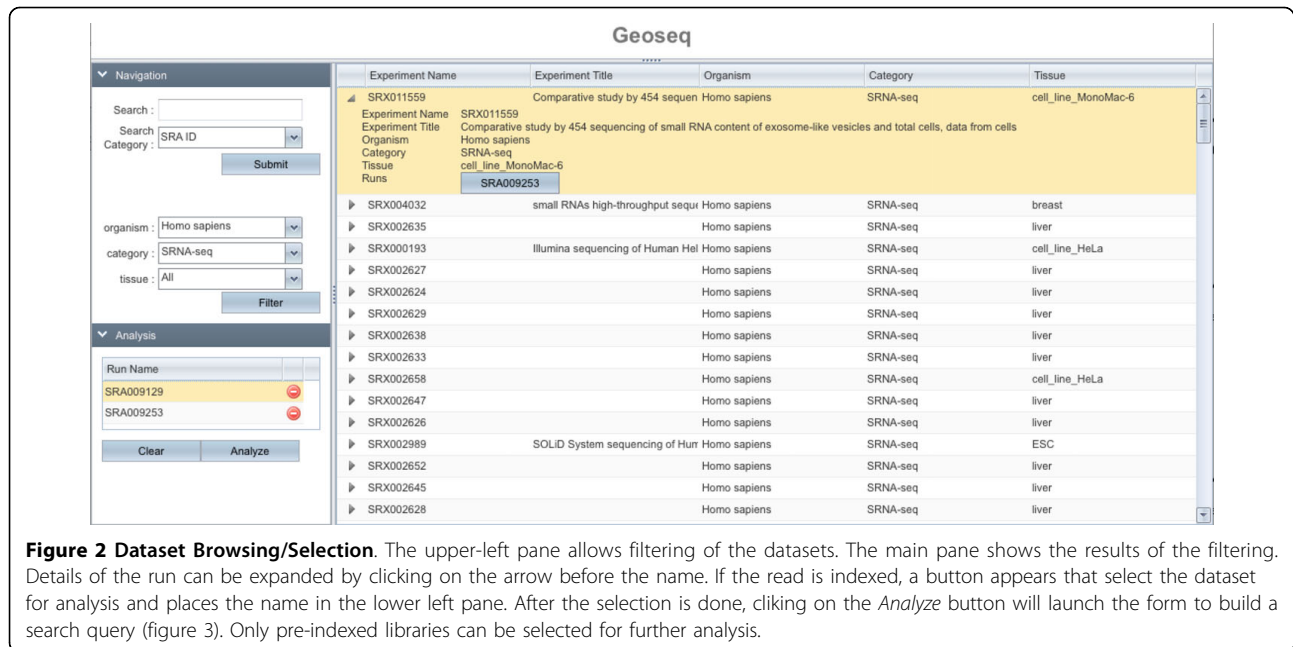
Geoseq

Navigation

Search :

Search Category : SRA ID

Submit

organism : Homo sapiens

category : SRNA-seq

tissue : All

Filter

Analysis

| Run Name |
|---|
| SRA009129 |
| SRA009253 |

Clear | Analyze

| Experiment Name | Experiment Title | Organism | Category | Tissue |
|---|---|---|---|---|
| SRX011559 | Comparative study by 454 sequen | Homo sapiens | SRNA-seq | cell_line_MonoMac-6 |

Experiment Name SRX011559
Experiment Title Comparative study by 454 sequencing of small RNA content of exosome-like vesicles and total cells, data from cells
Organism Homo sapiens
Category SRNA-seq
Tissue cell_line_MonoMac-6
Runs SRA009253

| Experiment Name | Experiment Title | Organism | Category | Tissue |
|---|---|---|---|---|
| SRX004032 | small RNAs high-throughput sequ | Homo sapiens | SRNA-seq | breast |
| SRX002635 | | Homo sapiens | SRNA-seq | liver |
| SRX000193 | Illumina sequencing of Human Hel | Homo sapiens | SRNA-seq | cell_line_HeLa |
| SRX002627 | | Homo sapiens | SRNA-seq | liver |
| SRX002624 | | Homo sapiens | SRNA-seq | liver |
| SRX002629 | | Homo sapiens | SRNA-seq | liver |
| SRX002638 | | Homo sapiens | SRNA-seq | liver |
| SRX002633 | | Homo sapiens | SRNA-seq | liver |
| SRX002658 | | Homo sapiens | SRNA-seq | cell_line_HeLa |
| SRX002647 | | Homo sapiens | SRNA-seq | liver |
| SRX002626 | | Homo sapiens | SRNA-seq | liver |
| SRX002989 | SOLiD System sequencing of Hum | Homo sapiens | SRNA-seq | ESC |
| SRX002652 | | Homo sapiens | SRNA-seq | liver |
| SRX002645 | | Homo sapiens | SRNA-seq | liver |
| SRX002628 | | Homo sapiens | SRNA-seq | liver |

**Figure 2 Dataset Browsing/Selection**. The upper-left pane allows filtering of the datasets. The main pane shows the results of the filtering. Details of the run can be expanded by clicking on the arrow before the name. If the read is indexed, a button appears that select the dataset for analysis and places the name in the lower left pane. After the selection is done, cliking on the *Analyze* button will launch the form to build a search query (figure 3). Only pre-indexed libraries can be selected for further analysis.